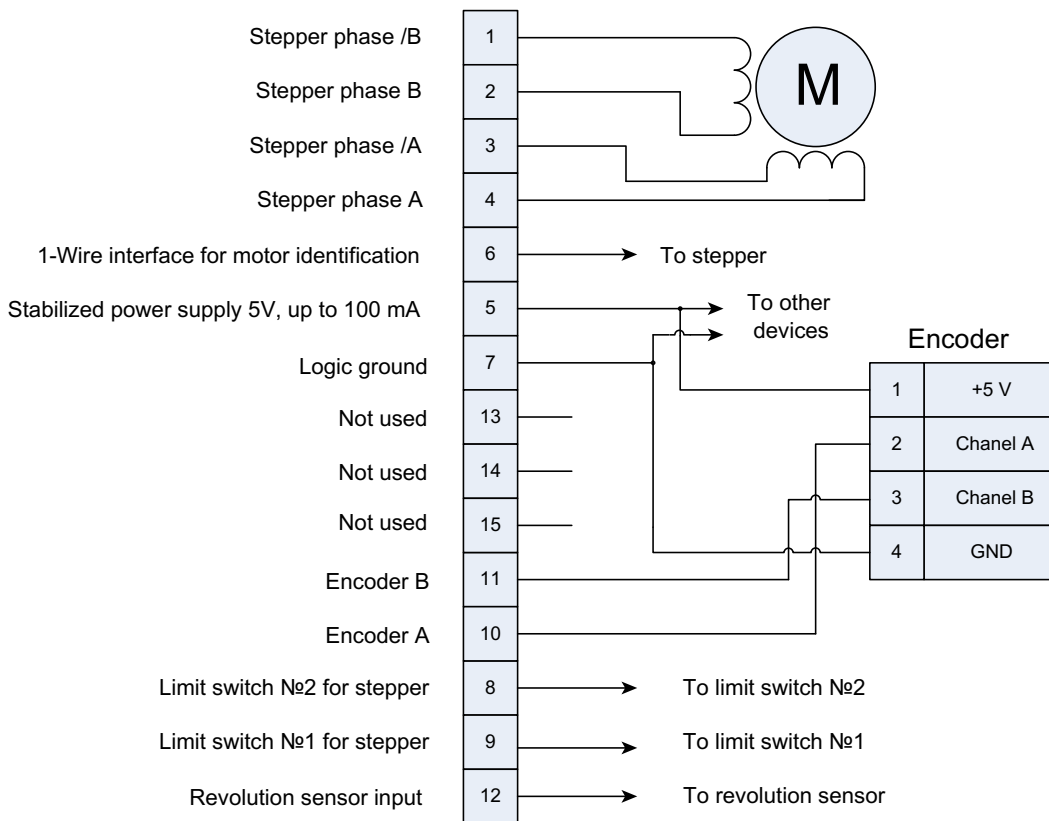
Stepper phase /B
1
Stepper phase B
2
Stepper phase /A
3
Stepper phase A
4
M
1-Wire interface for motor identification
6
To stepper
Stabilized power supply 5V, up to 100 mA
5
To other devices
Logic ground
7
Not used
13
Not used
14
Not used
15
Encoder B
11
Encoder A
10
Limit switch №2 for stepper
8
To limit switch №2
Limit switch №1 for stepper
9
To limit switch №1
Revolution sensor input
12
To revolution sensor

Encoder

| 1 | +5 V |
|---|---|
| 2 | Chanel A |
| 3 | Chanel B |
| 4 | GND |